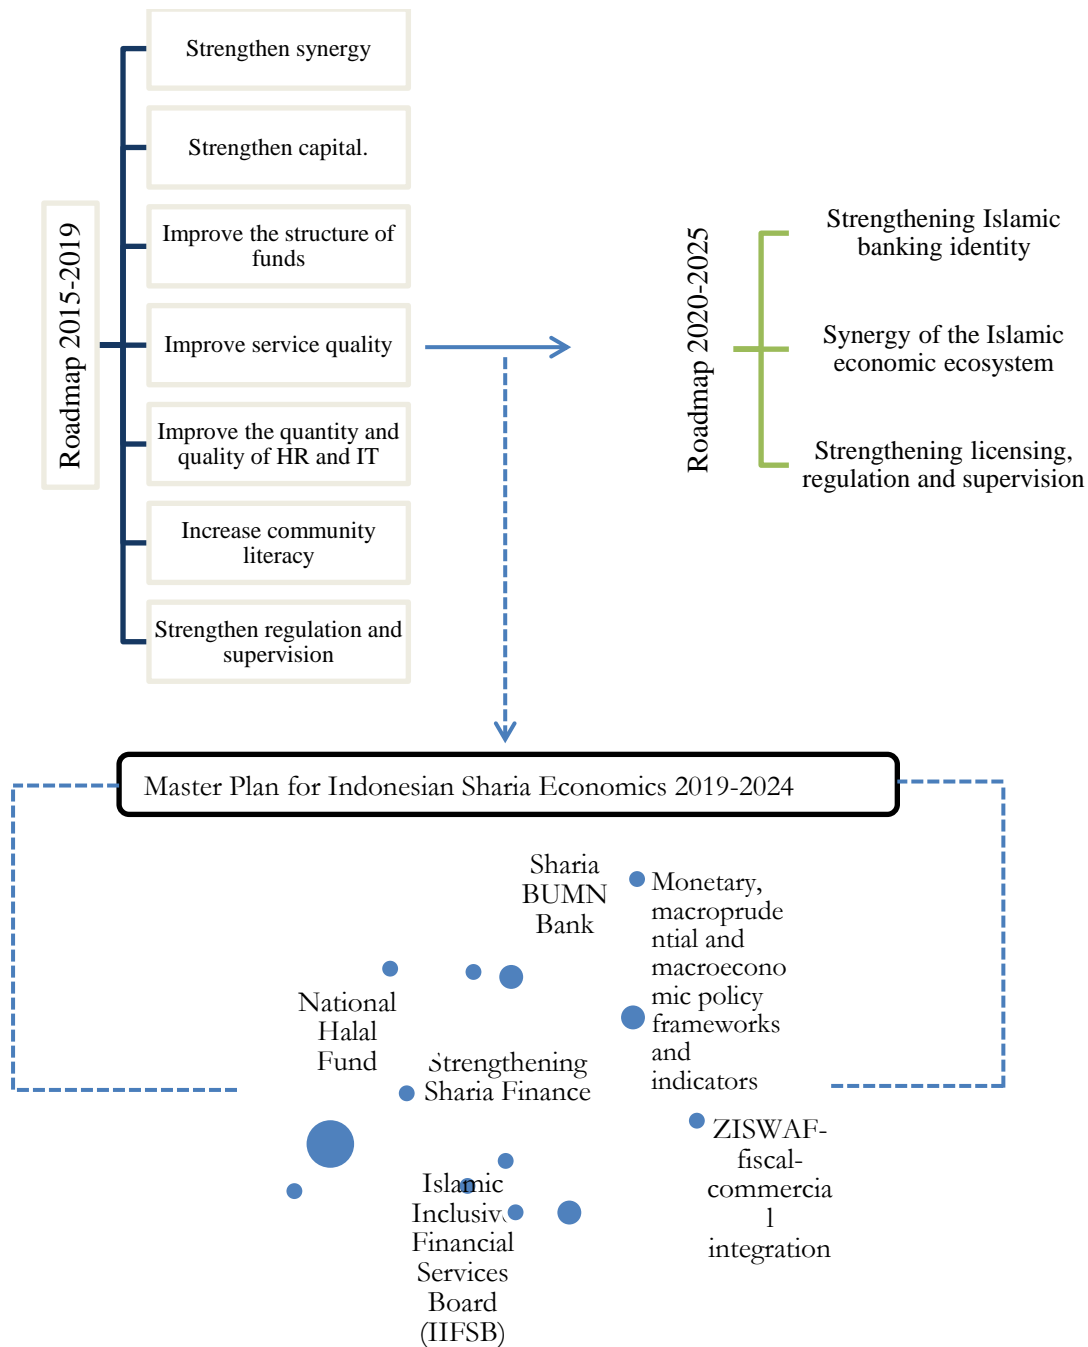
Roadmap 2015-2019

Strengthen synergy

Strengthen capital.

Improve the structure of funds

Improve service quality

Improve the quantity and quality of HR and IT

Increase community literacy

Strengthen regulation and supervision

Roadmap 2020-2025

Strengthening Islamic banking identity

Synergy of the Islamic economic ecosystem

Strengthening licensing, regulation and supervision

Master Plan for Indonesian Sharia Economics 2019-2024

Sharia BUMN Bank

Monetary, macroprudential and macroeconomic policy frameworks and indicators

National Halal Fund

Strengthening Sharia Finance

ZISWAF-fiscal-commercial integration

Islamic Inclusive Financial Services Board (IIFSB)